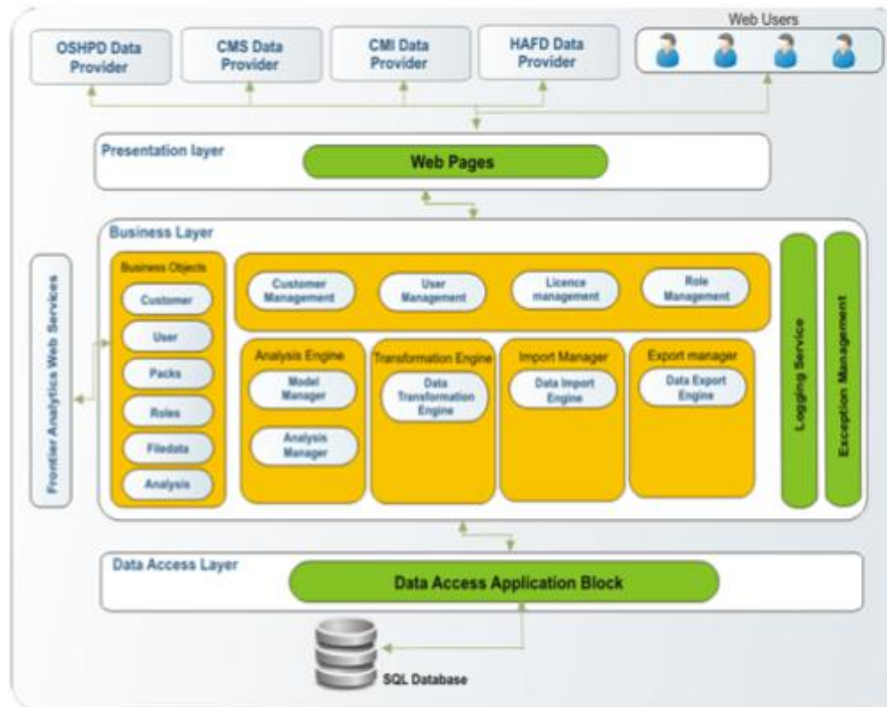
OSHPD Data Provider

CMS Data Provider

CMI Data Provider

HAFD Data Provider

Web Users

Presentation layer

Web Pages

Business Layer

Frontier Analytics Web Services

Business Objects

Customer

User

Packs

Roles

Filedata

Analysis

Customer Management

User Management

Licence management

Role Management

Analysis Engine

Model Manager

Analysis Manager

Transformation Engine

Data Transformation Engine

Import Manager

Data Import Engine

Export manager

Data Export Engine

Logging Service

Exception Management

Data Access Layer

Data Access Application Block

SQL Database